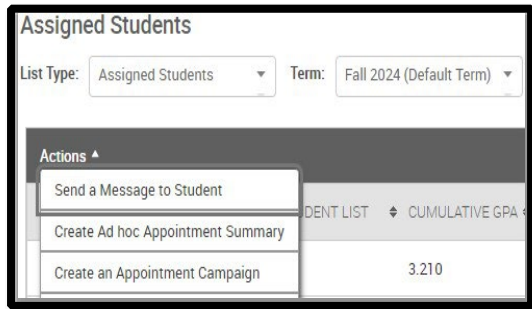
Assigned Students

List Type: Assigned Students ▾ Term: Fall 2024 (Default Term) ▾

Actions ▴

Send a Message to Student

Create Ad hoc Appointment Summary

Create an Appointment Campaign

DENT LIST ♦ CUMULATIVE GPA

3.210